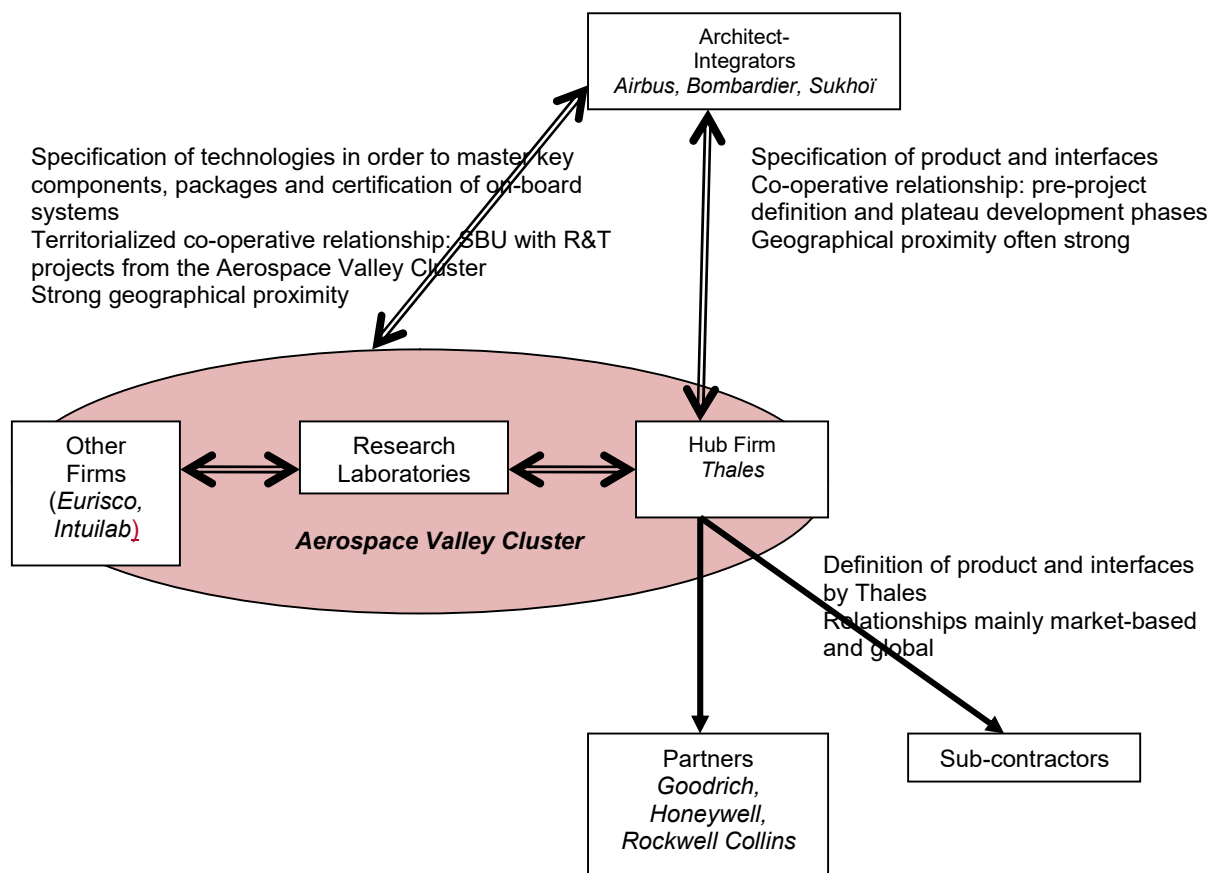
Architect-Integrators
Airbus, Bombardier, Sukhoï

Specification of technologies in order to master key components, packages and certification of on-board systems
Territorialized co-operative relationship: SBU with R&T projects from the Aerospace Valley Cluster
Strong geographical proximity

Specification of product and interfaces
Co-operative relationship: pre-project definition and plateau development phases
Geographical proximity often strong

Other Firms (Eurisco, Intuilab)

Research Laboratories

Hub Firm
Thales

Aerospace Valley Cluster

Definition of product and interfaces by Thales
Relationships mainly market-based and global

Partners
Goodrich, Honeywell, Rockwell Collins

Sub-contractors